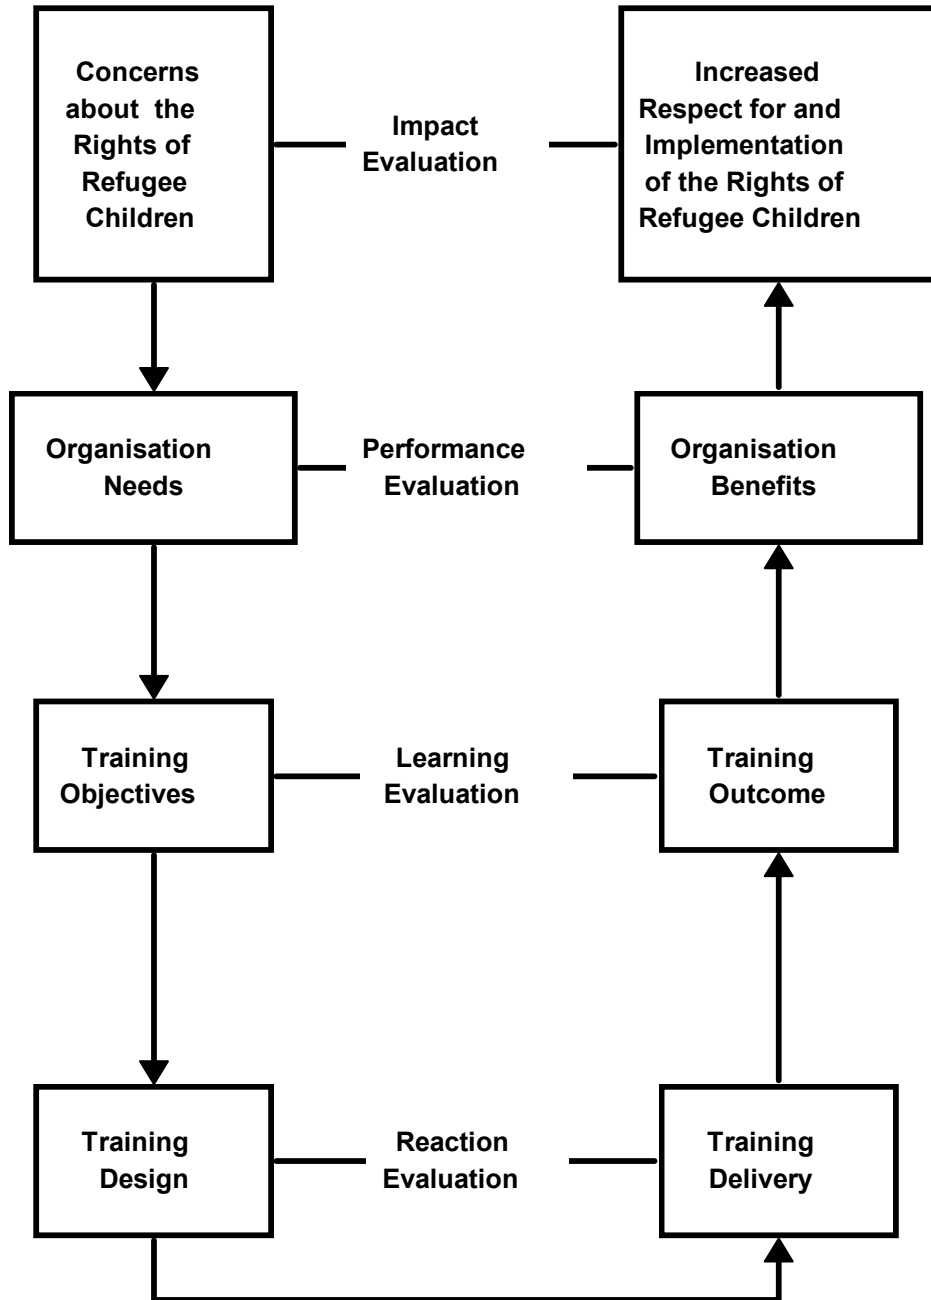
Concerns about the Rights of Refugee Children

Impact Evaluation

Increased Respect for and Implementation of the Rights of Refugee Children

Organisation Needs

Performance Evaluation

Organisation Benefits

Training Objectives

Learning Evaluation

Training Outcome

Training Design

Reaction Evaluation

Training Delivery